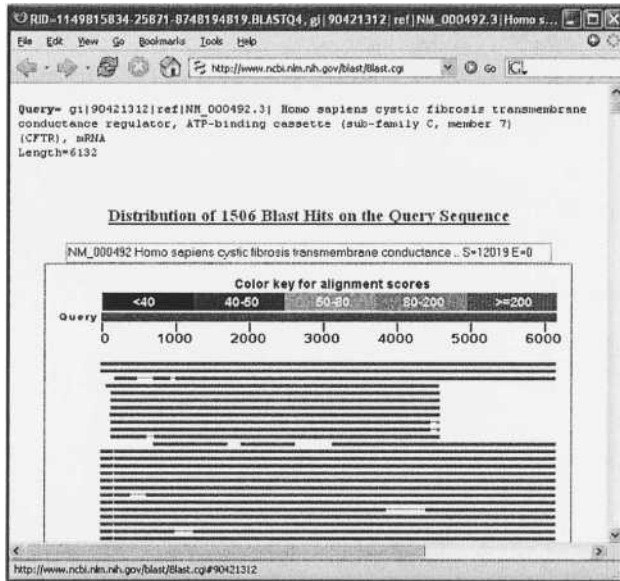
RID=1149815834-25871-8748194819.BLASTQ4, gi|90421312|ref|NM_000492.3|Homo s...

File Edit View Go Bookmarks Tools Help

http://www.ncbi.nlm.nih.gov/blast/Blast.cgi Go

Query= gi|90421312|ref|NM_000492.3| Homo sapiens cystic fibrosis transmembrane conductance regulator, ATP-binding cassette (sub-family C, member 7) (CFTR), mRNA
Length=6132

Distribution of 1506 Blast Hits on the Query Sequence

NM_000492 Homo sapiens cystic fibrosis transmembrane conductance .. S=12019 E=0

Color key for alignment scores

<40 40-50 50-80 80-200 >=200

Query

0 1000 2000 3000 4000 5000 6000

http://www.ncbi.nlm.nih.gov/blast/Blast.cgi#90421312